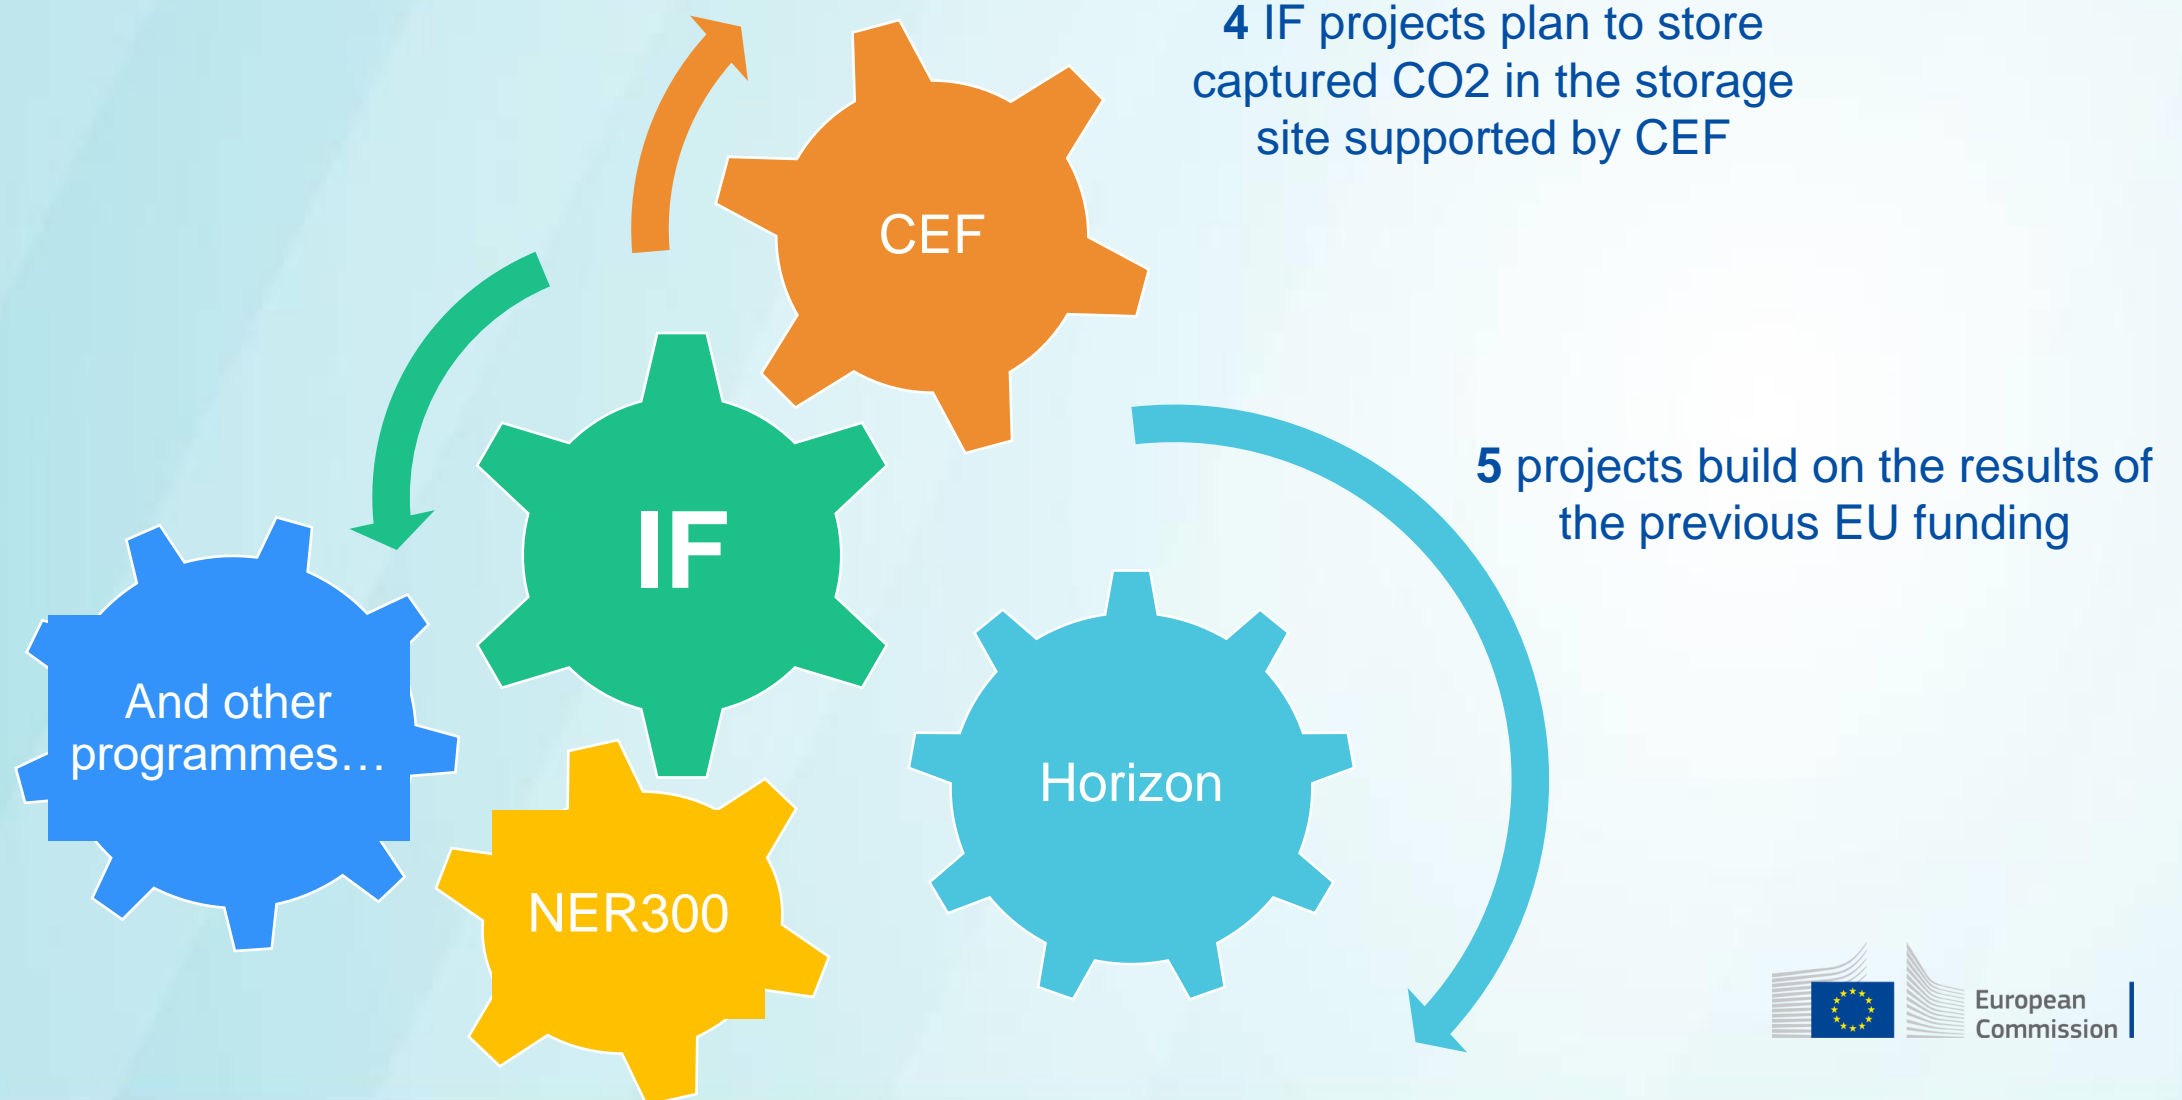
4 IF projects plan to store captured CO2 in the storage site supported by CEF

CEF

IF

5 projects build on the results of the previous EU funding

And other programmes…

Horizon

NER300

European Commission